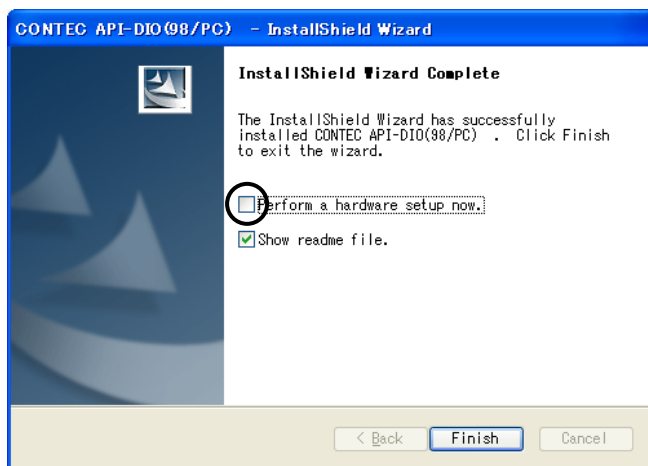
CONTEC API-DIO(98/PC) - InstallShield Wizard

InstallShield Wizard Complete

The InstallShield Wizard has successfully installed CONTEC API-DIO(98/PC) . Click Finish to exit the wizard.

Perform a hardware setup now.

Show readme file.

< Back

Finish

Cancel